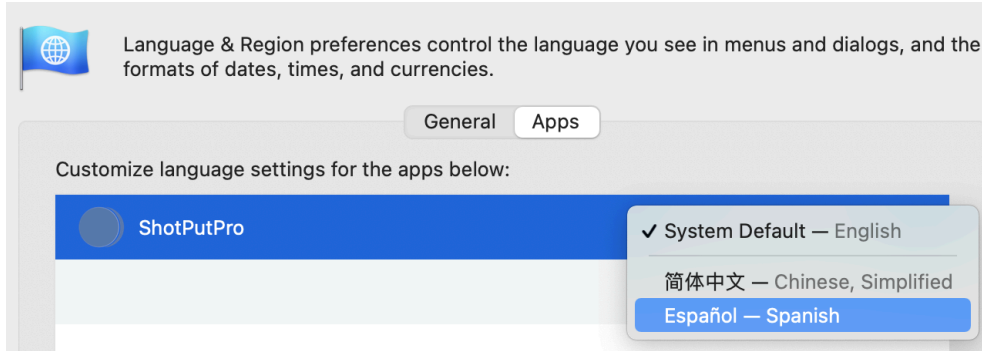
Language & Region preferences control the language you see in menus and dialogs, and the formats of dates, times, and currencies.

General Apps

Customize language settings for the apps below:

ShotPutPro

✓ System Default — English

简体中文 — Chinese, Simplified

Español — Spanish